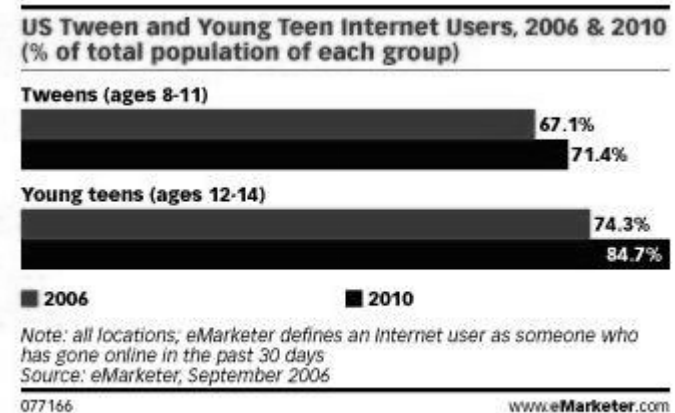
US Tween and Young Teen Internet Users, 2006 & 2010 (% of total population of each group)

Tweens (ages 8-11)

67.1%

71.4%

Young teens (ages 12-14)

74.3%

84.7%

2006

2010

Note: all locations; eMarketer defines an Internet user as someone who has gone online in the past 30 days
Source: eMarketer, September 2006

077166

www.eMarketer.com